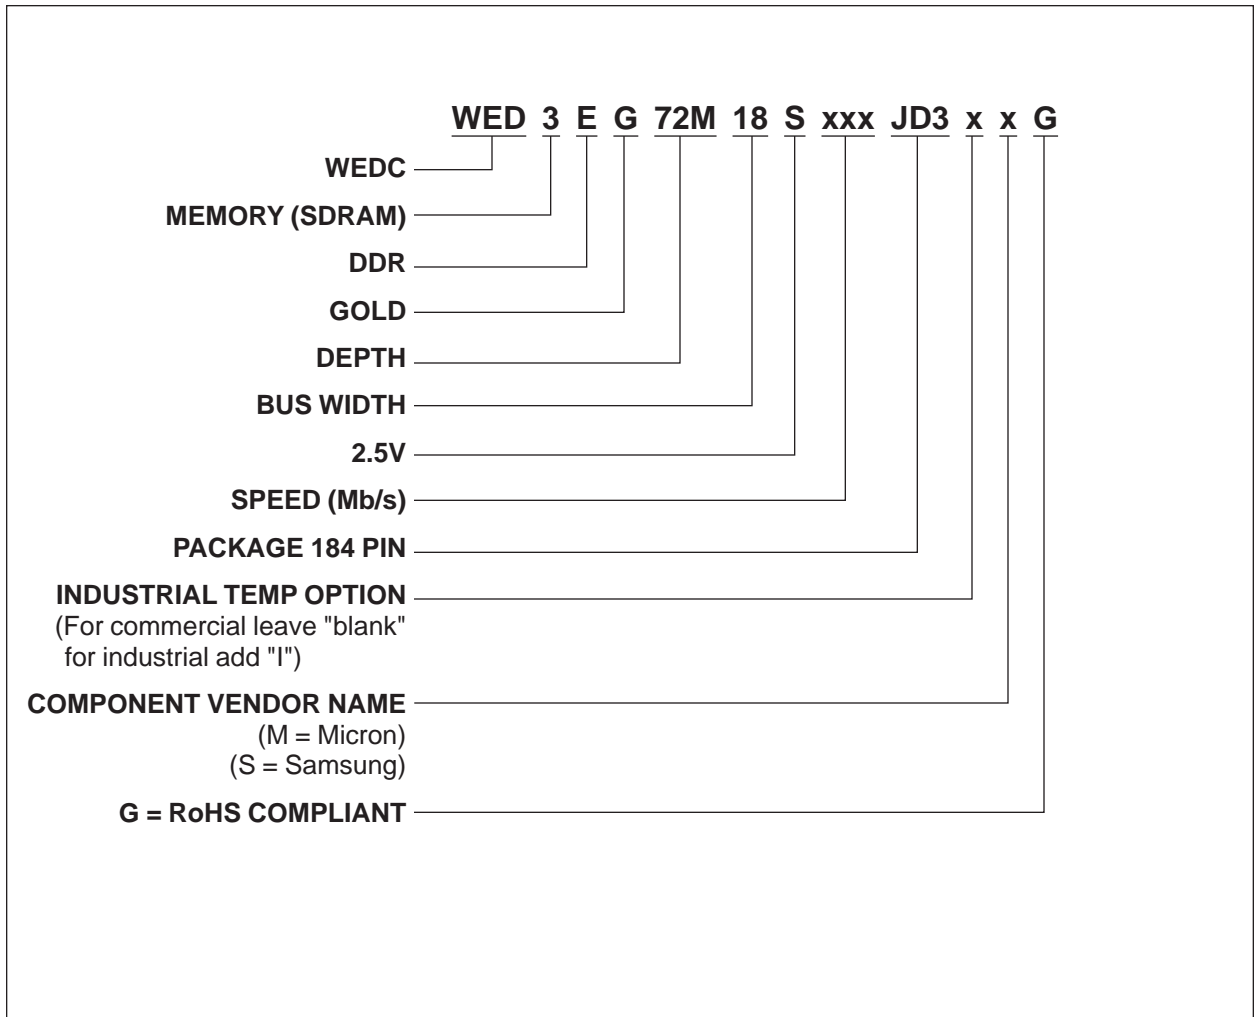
WED 3 E G 72M 18 S xxx JD3 x x G

WEDC

MEMORY (SDRAM)

DDR

GOLD

DEPTH

BUS WIDTH

2.5V

SPEED (Mb/s)

PACKAGE 184 PIN

INDUSTRIAL TEMP OPTION
(For commercial leave "blank" for industrial add "I")

COMPONENT VENDOR NAME
(M = Micron)
(S = Samsung)

G = RoHS COMPLIANT